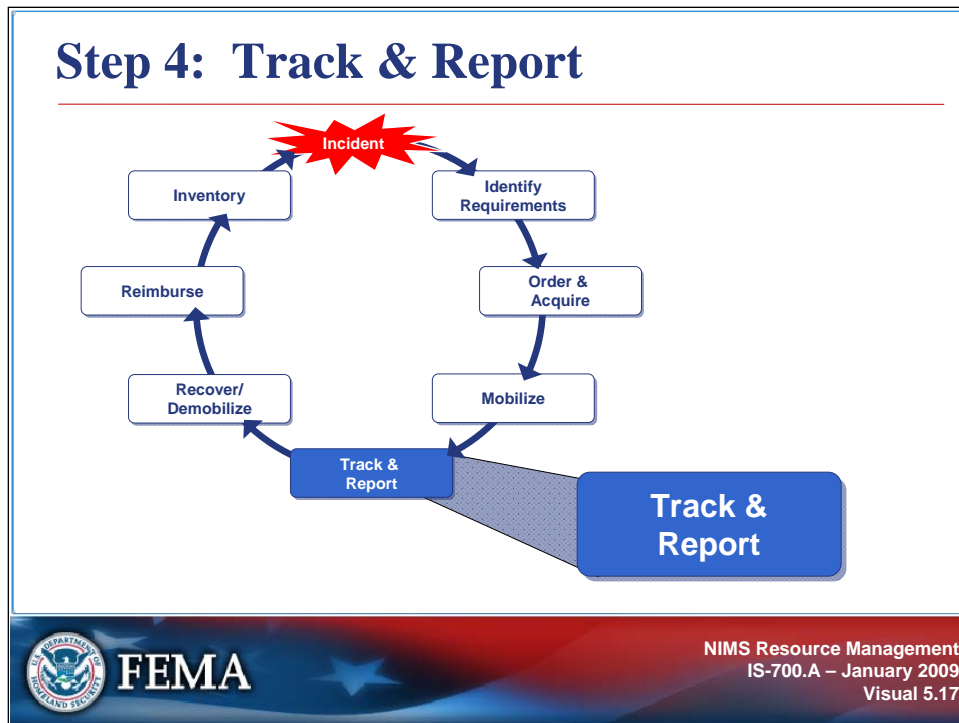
Step 4: Track & Report

Incident

Identify Requirements

Order & Acquire

Mobilize

Track & Report

Recover/ Demobilize

Reimburse

Inventory

Track & Report

U.S. DEPARTMENT OF HOMELAND SECURITY

FEMA

NIMS Resource Management
IS-700.A – January 2009
Visual 5.17